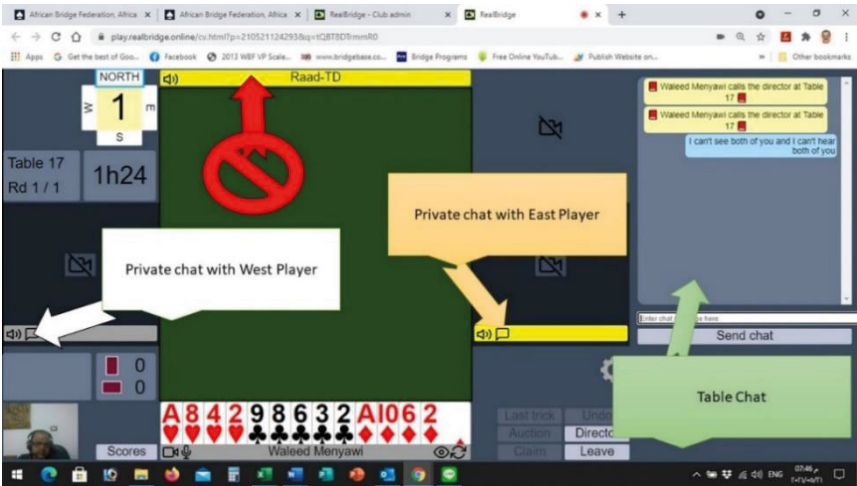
African Bridge Federation, Africa × African Bridge Federation, Africa × RealBridge - Club admin × RealBridge ×

play.realbridge.online/cv.html?p=210521124293&q=tQBT8DTmmR0

Apps Get the best of Goo... Facebook 2013 WBF VP Scale... www.bridgebase.co... Bridge Programs Free Online YouTub... Publish Website on... Other bookmarks

NORTH
W 1 E
S

Raad-TD

Table 17
Rd 1 / 1

1h24

Waleed Menyawi calls the director at Table 17

Waleed Menyawi calls the director at Table 17

I can't see both of you and I can't hear both of you

Private chat with East Player

Private chat with West Player

Enter chat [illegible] here

Send chat

0
0

Table Chat

A 8 4 2 9 8 6 3 2 A 10 6 2

Scores

Waleed Menyawi

Last trick Undo
Auction Director
Claim Leave

ENG 07:46